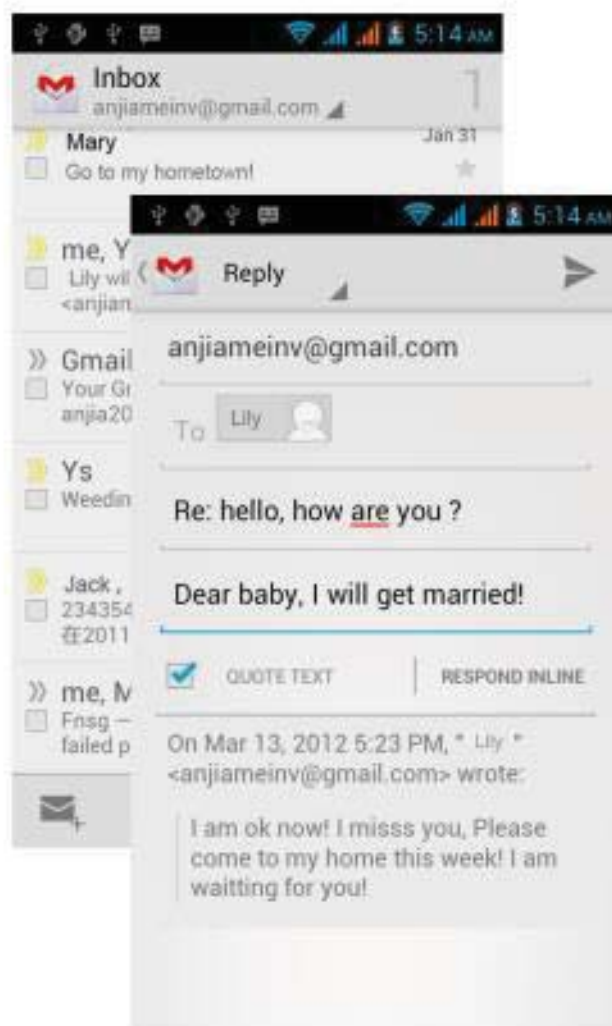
5:14 AM

Inbox
anjiameinv@gmail.com

Mary
Jan 31
Go to my hometown!

me, Y
Lily wil
<anjian

Gmail
Your Gr
anjia20

Ys
Weedin

Jack ,
234354
在2011

me, M
Fnsg —
failed p

5:14 AM

Reply

anjiameinv@gmail.com

To Lily

Re: hello, how are you ?

Dear baby, I will get married!

QUOTE TEXT

RESPOND INLINE

On Mar 13, 2012 5:23 PM, " Lily " <anjiameinv@gmail.com> wrote:

I am ok now! I misss you, Please come to my home this week! I am waitting for you!